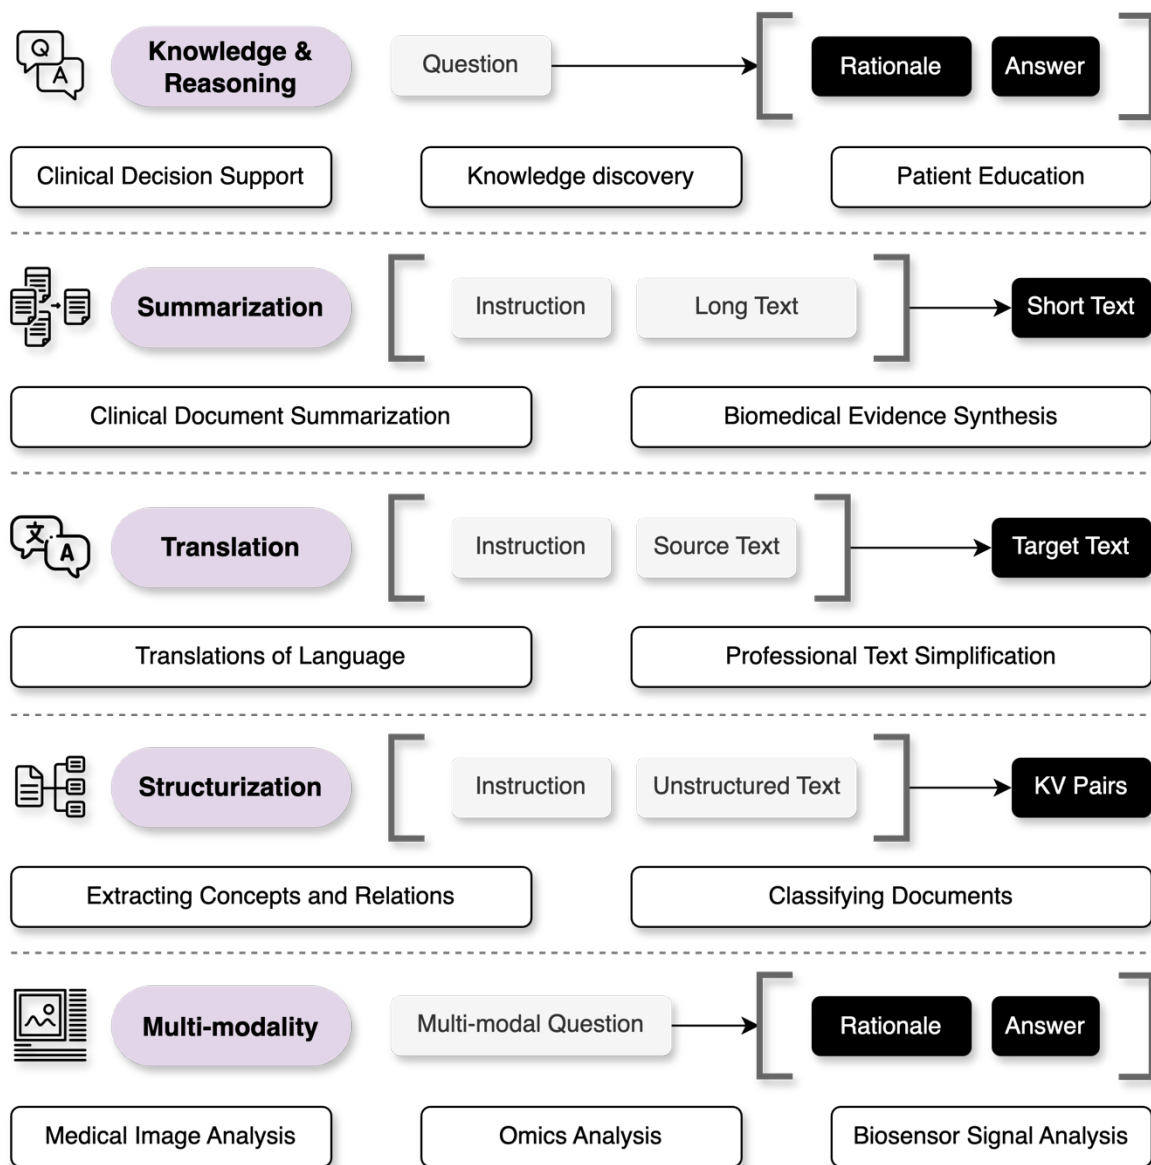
Q A

Knowledge & Reasoning

Question

Rationale

Answer

Clinical Decision Support

Knowledge discovery

Patient Education

Summarization

Instruction

Long Text

Short Text

Clinical Document Summarization

Biomedical Evidence Synthesis

文 A

Translation

Instruction

Source Text

Target Text

Translations of Language

Professional Text Simplification

Structurization

Instruction

Unstructured Text

KV Pairs

Extracting Concepts and Relations

Classifying Documents

Multi-modality

Multi-modal Question

Rationale

Answer

Medical Image Analysis

Omics Analysis

Biosensor Signal Analysis